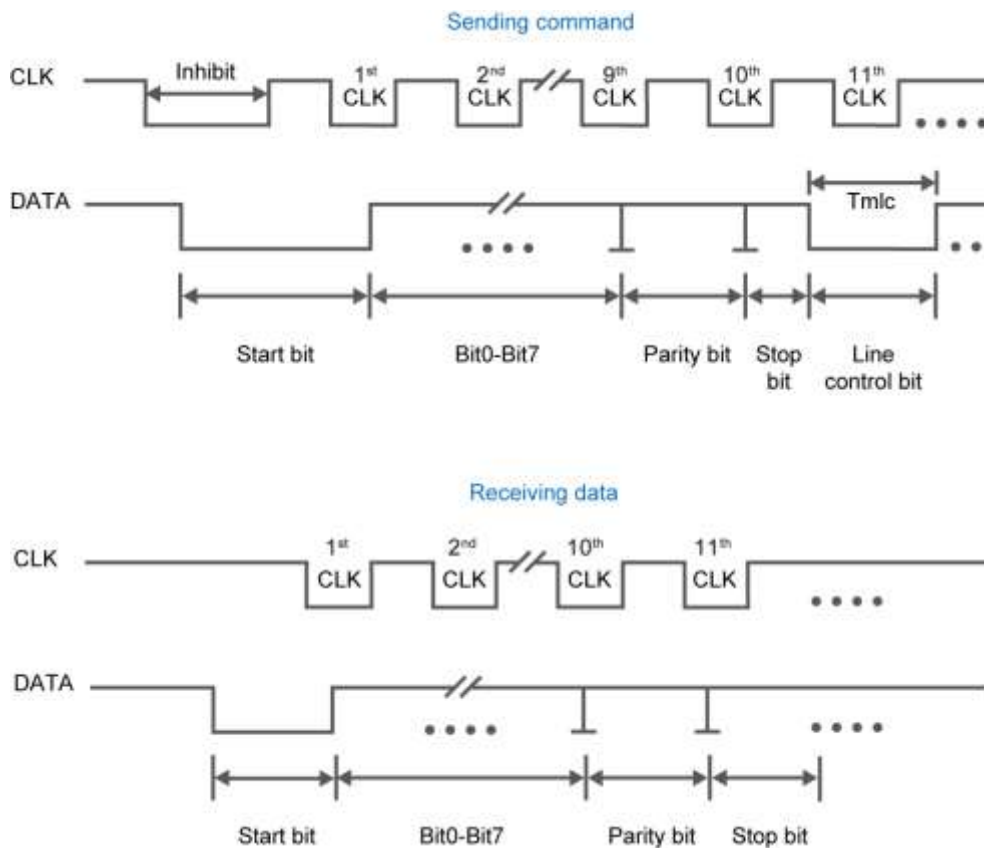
Sending command

CLK

Inhibit

$1^{st}$ CLK

$2^{nd}$ CLK

$9^{th}$ CLK

$10^{th}$ CLK

$11^{th}$ CLK

DATA

Tmlc

Start bit

Bit0-Bit7

Parity bit

Stop bit

Line control bit

Receiving data

CLK

$1^{st}$ CLK

$2^{nd}$ CLK

$10^{th}$ CLK

$11^{th}$ CLK

DATA

Start bit

Bit0-Bit7

Parity bit

Stop bit